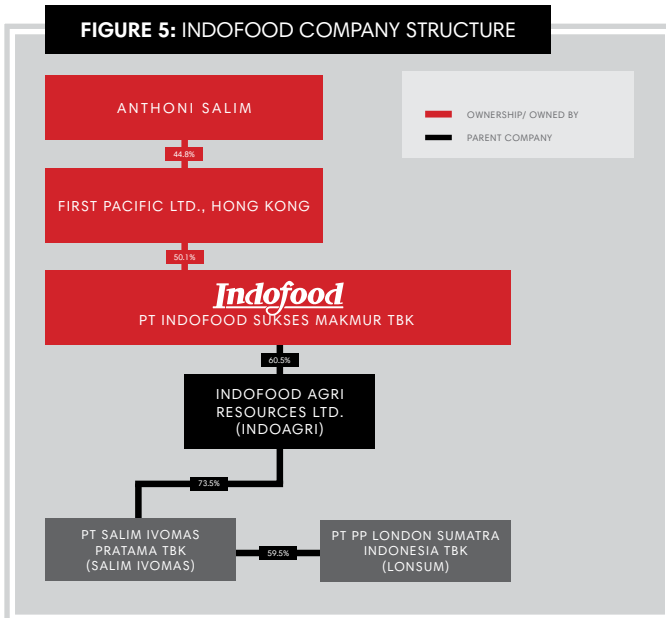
FIGURE 5: INDOFOOD COMPANY STRUCTURE

ANTHONI SALIM

OWNERSHIP/ OWNED BY

PARENT COMPANY

44.8%

FIRST PACIFIC LTD., HONG KONG

50.1%

Indofood

PT INDOFOOD SUKSES MAKMUR TBK

60.5%

INDOFOOD AGRI RESOURCES LTD. (INDOAGRI)

73.5%

PT SALIM IVOMAS PRATAMA TBK (SALIM IVOMAS)

59.5%

PT PP LONDON SUMATRA INDONESIA TBK (LONSUM)